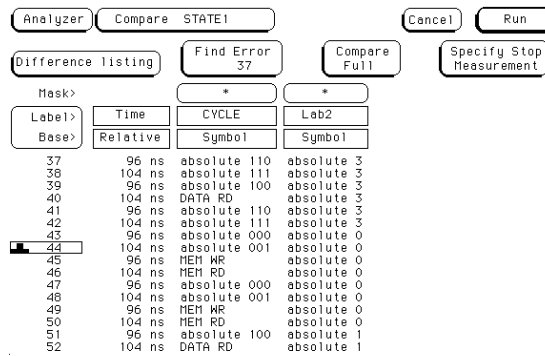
Analyzer | Compare | STATE1 | Cancel | Run

Difference listing | Find Error 37 | Compare Full | Specify Stop Measurement

| Mask> | | * | * |
|---|---|---|---|
| Label> | Time | CYCLE | Lab2 |
| Base> | Relative | Symbol | Symbol |
| 37 | 96 ns | absolute 110 | absolute 3 |
| 38 | 104 ns | absolute 111 | absolute 3 |
| 39 | 96 ns | absolute 100 | absolute 3 |
| 40 | 104 ns | DATA RD | absolute 3 |
| 41 | 96 ns | absolute 110 | absolute 3 |
| 42 | 104 ns | absolute 111 | absolute 3 |
| 43 | 96 ns | absolute 000 | absolute 0 |
| 44 | 104 ns | absolute 001 | absolute 0 |
| 45 | 96 ns | MEM WR | absolute 0 |
| 46 | 104 ns | MEM RD | absolute 0 |
| 47 | 96 ns | absolute 000 | absolute 0 |
| 48 | 104 ns | absolute 001 | absolute 0 |
| 49 | 96 ns | MEM WR | absolute 0 |
| 50 | 104 ns | MEM RD | absolute 0 |
| 51 | 96 ns | absolute 100 | absolute 1 |
| 52 | 104 ns | DATA RD | absolute 1 |